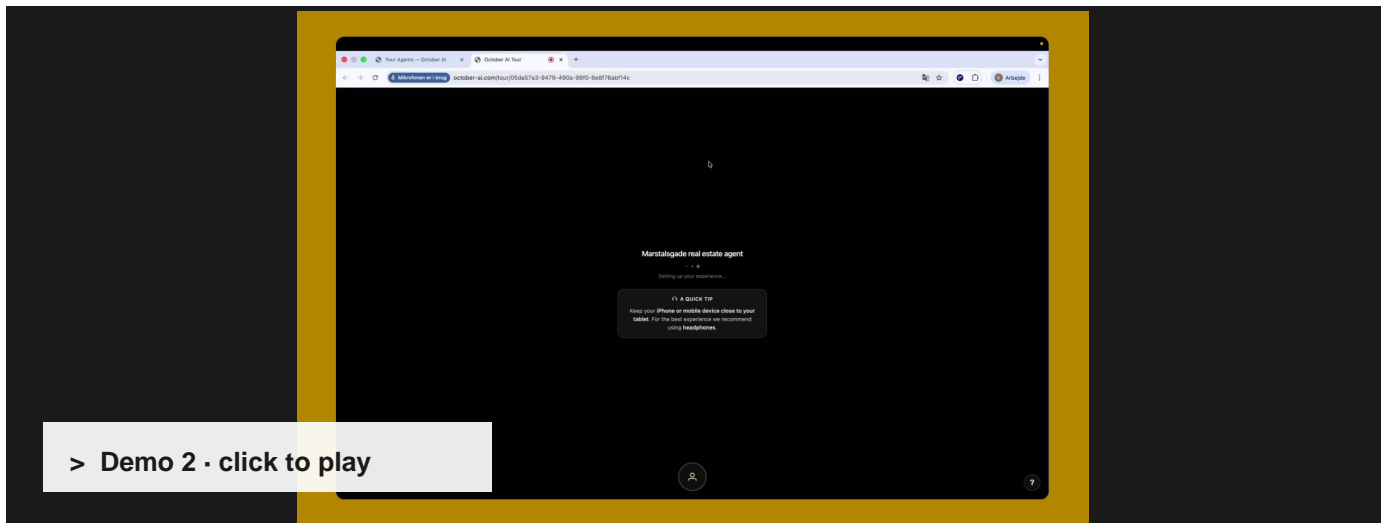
Your Agents — October AI
October AI Tour
Mikrofonen er i brug
october-ai.com/tour/05da57a3-9479-490a-98f0-6e8f76abf14c
Arbejde

Marstalsgade real estate agent

Setting up your experience...

A QUICK TIP
Keep your iPhone or mobile device close to your tablet. For the best experience we recommend using headphones.

> Demo 2 · click to play

?